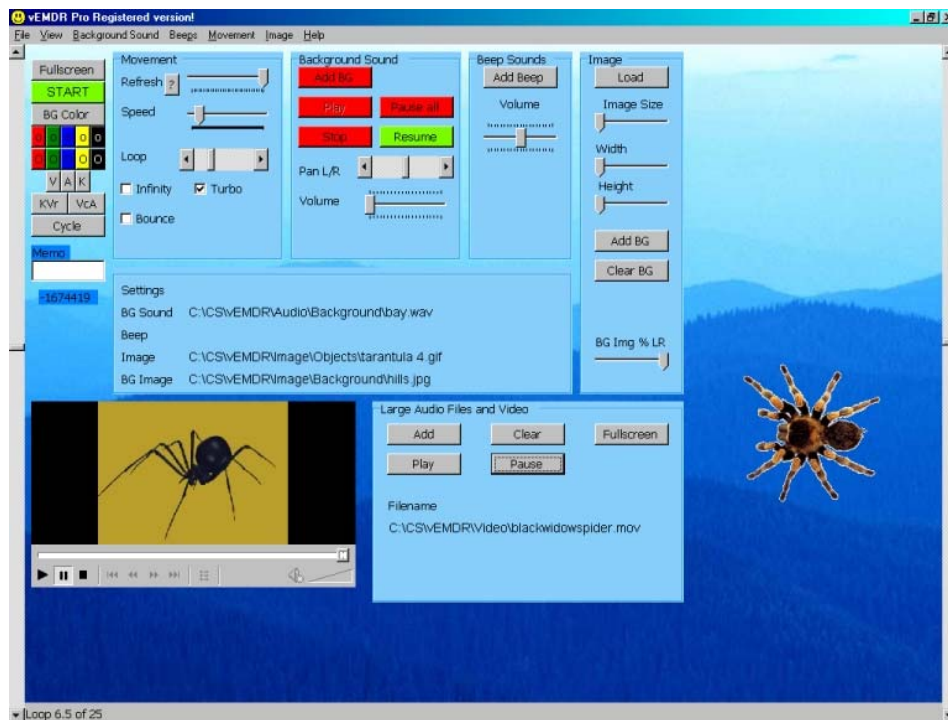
vEMDR Pro Registered version!

File View Background Sound Beeps Movement Image Help

Fullscreen
START
BG Color
O O O O O
O O O O O
V A K
KVr VcA
Cycle
Memo
-1674419

Movement
Refresh ?
Speed
Loop
Infinity
Turbo
Bounce

Background Sound
Add BG
Play
Pause all
Stop
Resume
Pan L/R
Volume

Beep Sounds
Add Beep
Volume

Image
Load
Image Size
Width
Height
Add BG
Clear BG
BG Img % LR

Settings
BG Sound C:\CS\vEMDR\Audio\Background\bay.wav
Beep
Image C:\CS\vEMDR\Image\Objects\tarantula 4.gif
BG Image C:\CS\vEMDR\Image\Background\hills.jpg

Large Audio Files and Video
Add
Clear
Fullscreen
Play
Pause
Filename
C:\CS\vEMDR\Video\blackwidowspider.mov

Loop 6.5 of 25